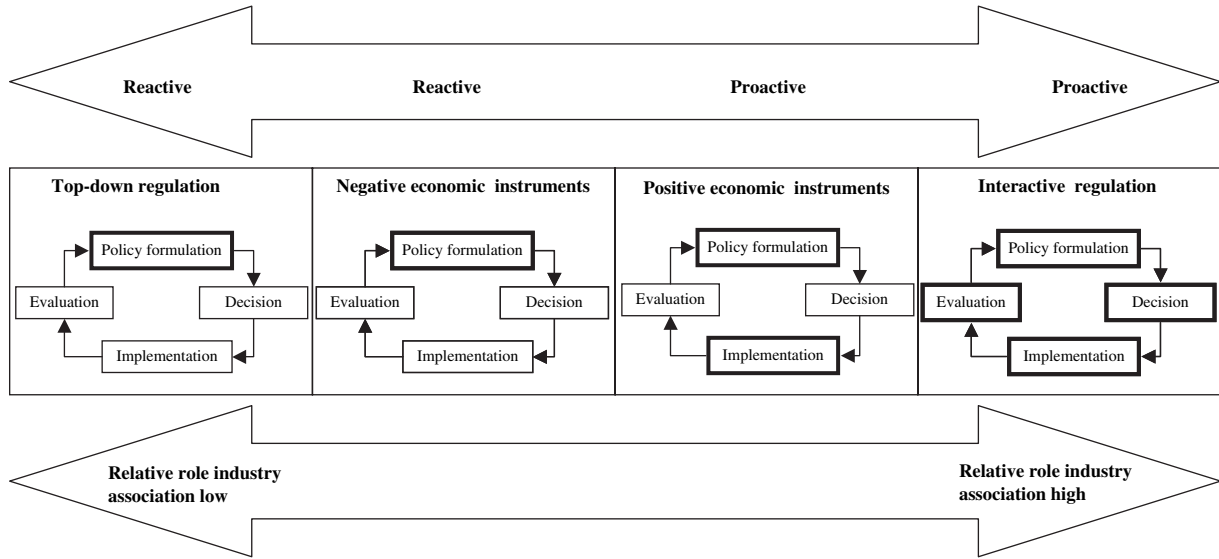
Reactive

Reactive

Proactive

Proactive

Top-down regulation

Policy formulation

Evaluation

Decision

Implementation

Negative economic instruments

Policy formulation

Evaluation

Decision

Implementation

Positive economic instruments

Policy formulation

Evaluation

Decision

Implementation

Interactive regulation

Policy formulation

Evaluation

Decision

Implementation

Relative role industry association low

Relative role industry association high